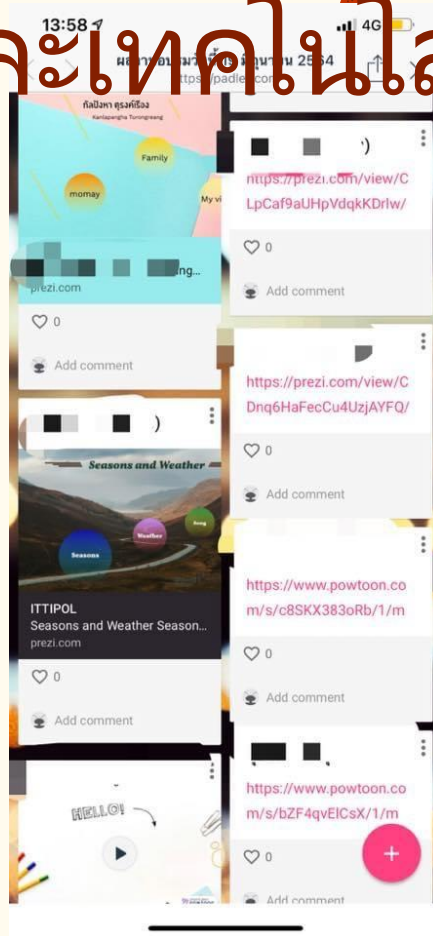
13:58
4G
ละเทคโนโล
ผล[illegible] 2564
https://padlet.com

กัลปังหา ศุรงค์เรือง
Kanlapangha Turongreang
Family
momay
My vi

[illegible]ng...
prezi.com
0
Add comment

)
https://prezi.com/view/CLpCaf9aUHpVdqkKDrlw/
0
Add comment

https://prezi.com/view/CDnq6HaFecCu4UzjAYFQ/
0
Add comment

)
Seasons and Weather
Weather
Song
Seasons
ITTIPOL
Seasons and Weather Season...
prezi.com
0
Add comment

https://www.powtoon.com/s/c8SKX383oRb/1/m
0
Add comment

HELLO!

https://www.powtoon.com/s/bZF4qvElCsX/1/m
0
Add comment
+